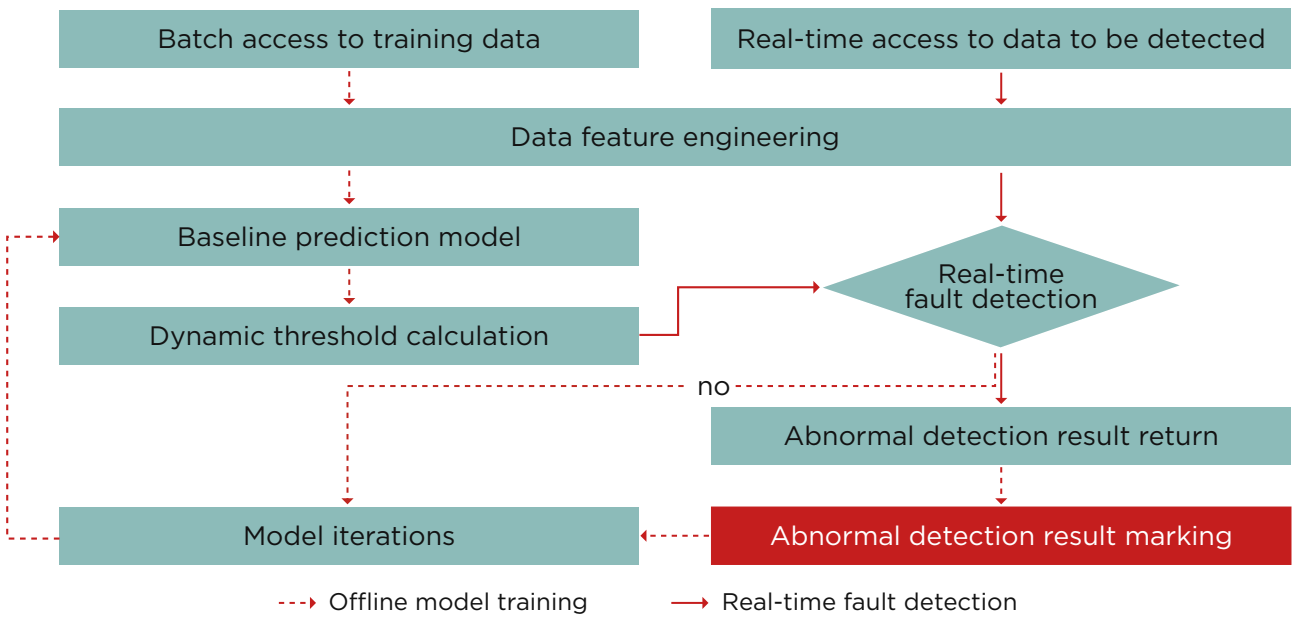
Batch access to training data

Real-time access to data to be detected

Data feature engineering

Baseline prediction model

Real-time fault detection

Dynamic threshold calculation

no

Abnormal detection result return

Model iterations

Abnormal detection result marking

Offline model training

Real-time fault detection